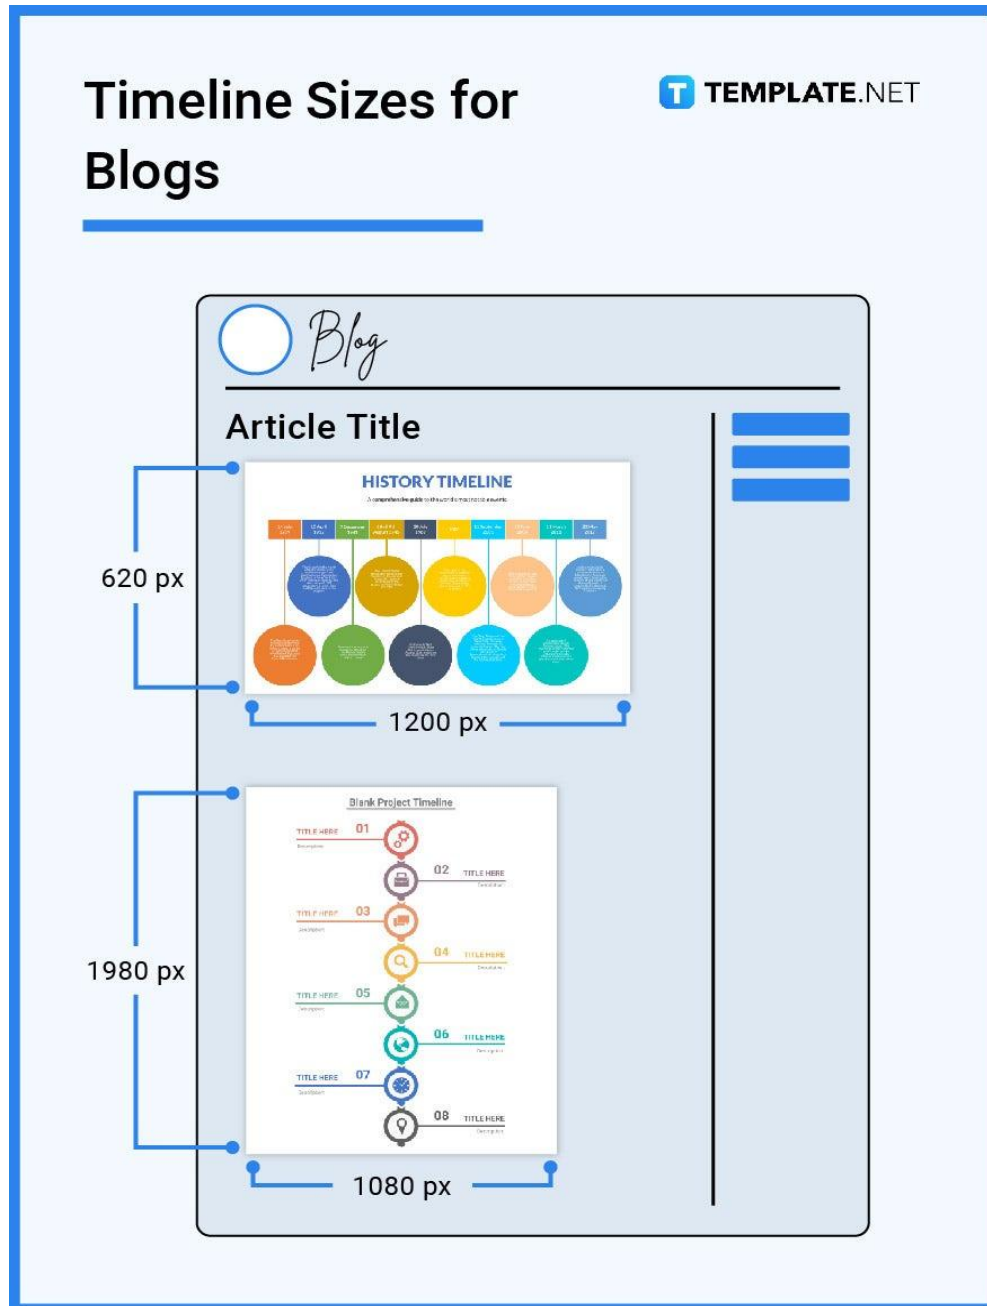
Timeline Sizes for Blogs

TEMPLATE.NET

Blog

Article Title

620 px

HISTORY TIMELINE

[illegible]

1200 px

1980 px

Blank Project Timeline

TITLE HERE 01
Description

02 TITLE HERE
Description

TITLE HERE 03
Description

04 TITLE HERE
Description

TITLE HERE 05
Description

06 TITLE HERE
Description

TITLE HERE 07
Description

08 TITLE HERE
Description

1080 px